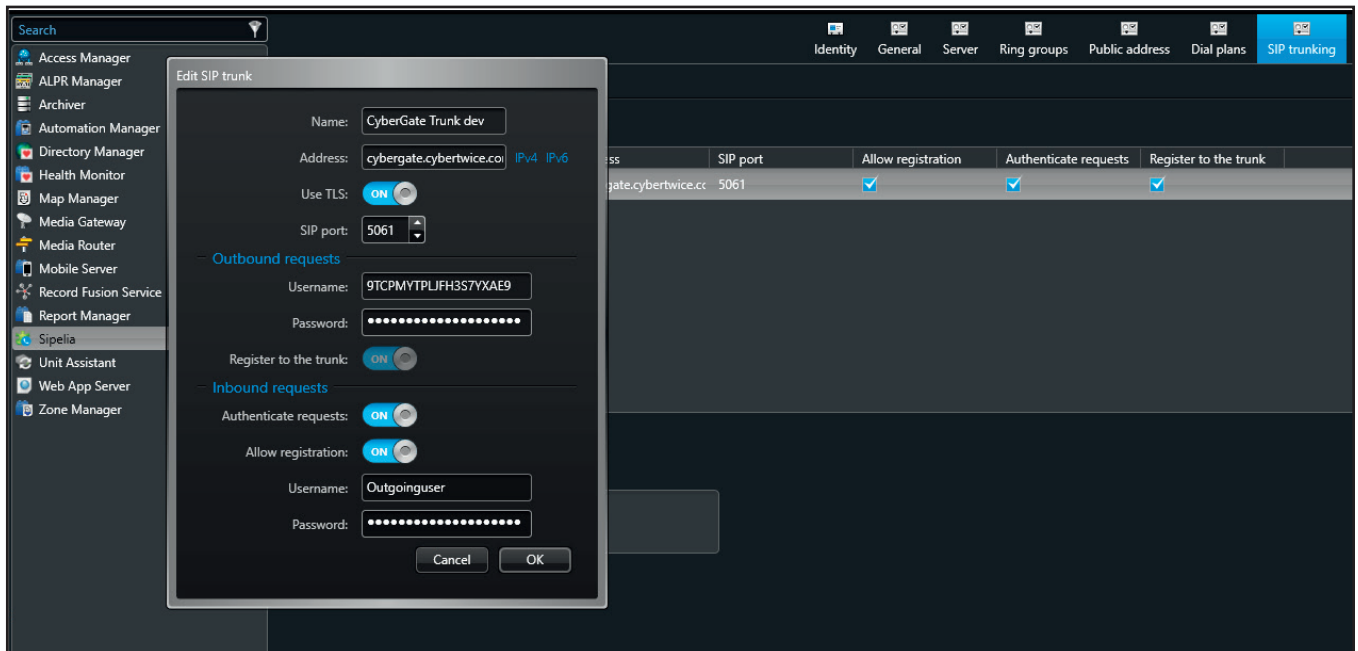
Search

Access Manager
ALPR Manager
Archiver
Automation Manager
Directory Manager
Health Monitor
Map Manager
Media Gateway
Media Router
Mobile Server
Record Fusion Service
Report Manager
Sipelia
Unit Assistant
Web App Server
Zone Manager

Identity | General | Server | Ring groups | Public address | Dial plans | SIP trunking

| ess | SIP port | Allow registration | Authenticate requests | Register to the trunk |
|---|---|---|---|---|
| gate.cybertwice.cc | 5061 | ✓ | ✓ | ✓ |

Edit SIP trunk

Name: CyberGate Trunk dev

Address: cybergate.cybertwice.coi IPv4 IPv6

Use TLS: ON

SIP port: 5061

Outbound requests

Username: 9TCPMYTPLJFH3S7YXAE9

Password: ••••••••••••••••••••

Register to the trunk: ON

Inbound requests

Authenticate requests: ON

Allow registration: ON

Username: Outgoinguser

Password: ••••••••••••••••••••

Cancel OK